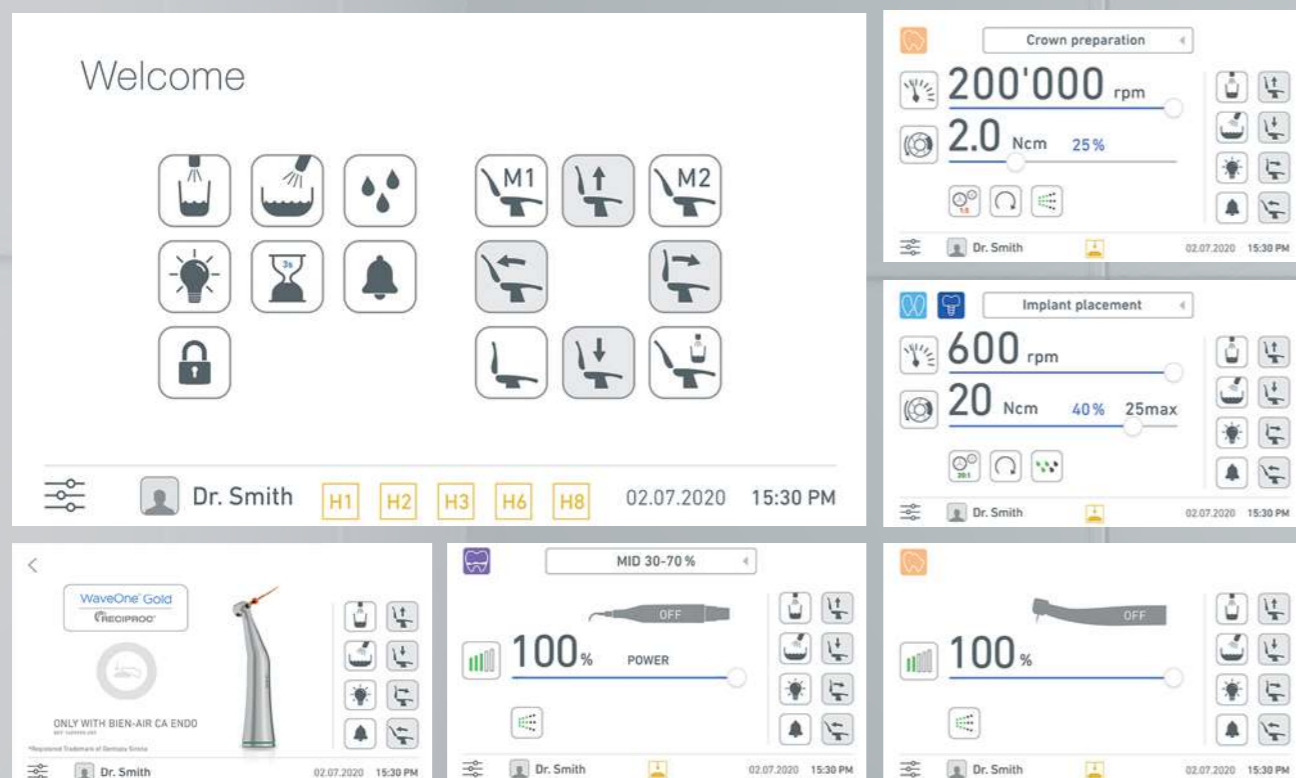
Welcome

M1

M2

3s

Dr. Smith H1 H2 H3 H6 H8 02.07.2020 15:30 PM

Crown preparation

200'000 rpm

2.0 Ncm 25%

1:5

Dr. Smith 02.07.2020 15:30 PM

Implant placement

600 rpm

20 Ncm 40% 25max

20:1

Dr. Smith 02.07.2020 15:30 PM

<

WaveOne Gold

RECIPROC

ONLY WITH BIEN-AIR CA ENDO

Dr. Smith 02.07.2020 15:30 PM

MID 30-70%

OFF

100% POWER

Dr. Smith 02.07.2020 15:30 PM

OFF

100%

Dr. Smith 02.07.2020 15:30 PM